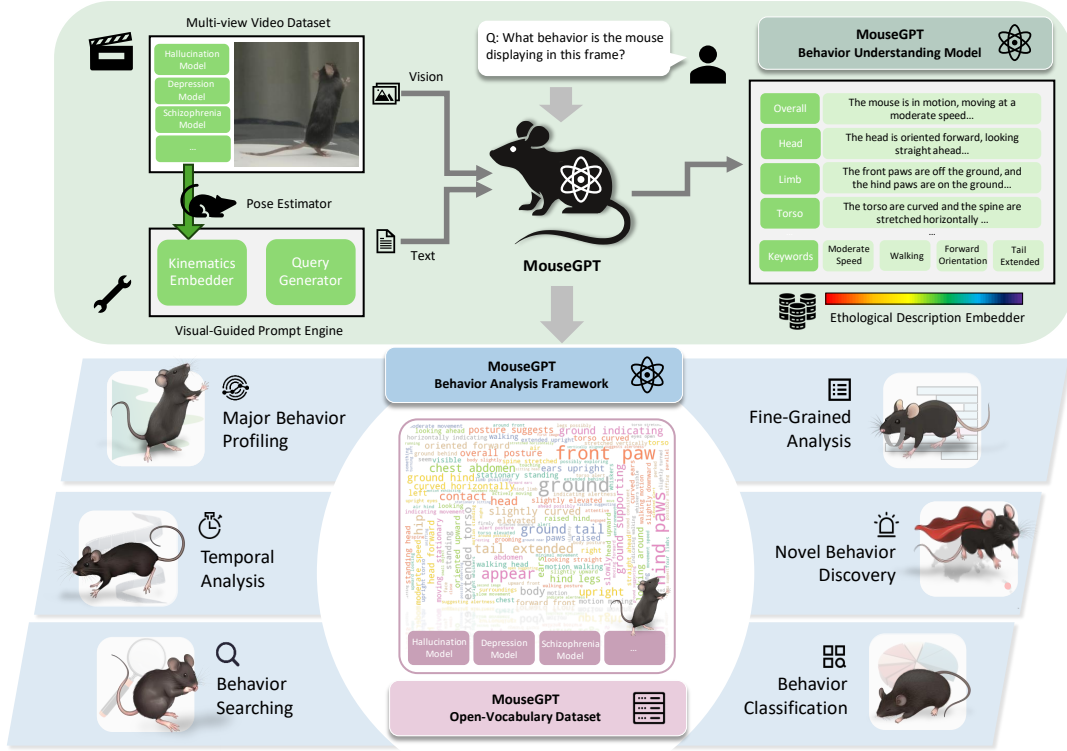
Multi-view Video Dataset

Hallucination Model

Depression Model

Schizophrenia Model

...

Pose Estimator

Kinematics Embedder

Query Generator

Visual-Guided Prompt Engine

Vision

Text

Q: What behavior is the mouse displaying in this frame?

MouseGPT

MouseGPT
Behavior Understanding Model

| Overall | The mouse is in motion, moving at a moderate speed... |
|---|---|
| Head | The head is oriented forward, looking straight ahead... |
| Limb | The front paws are off the ground, and the hind paws are on the ground... |
| Torso | The torso are curved and the spine are stretched horizontally ... |

...

Keywords | Moderate Speed | Walking | Forward Orientation | Tail Extended

Ethological Description Embedder

MouseGPT
Behavior Analysis Framework

Major Behavior Profiling

Temporal Analysis

Behavior Searching

Fine-Grained Analysis

Novel Behavior Discovery

Behavior Classification

front paw ground hind paws tail extended appear ground tail chest abdomen posture suggests ground indicating slightly curved head contact torso ears upright overall posture oriented forward raised hind upright slightly elevated hind legs body

Hallucination Model

Depression Model

Schizophrenia Model

...

MouseGPT
Open-Vocabulary Dataset